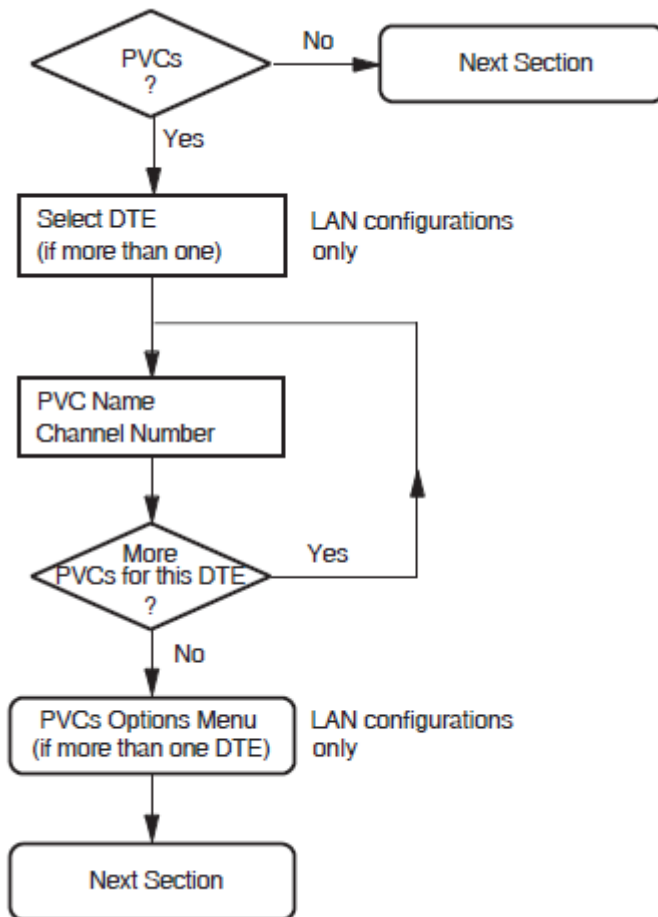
PVCs
?

No

Next Section

Yes

Select DTE
(if more than one)

LAN configurations
only

PVC Name
Channel Number

More
PVCs for this DTE
?

Yes

No

PVCs Options Menu
(if more than one DTE)

LAN configurations
only

Next Section